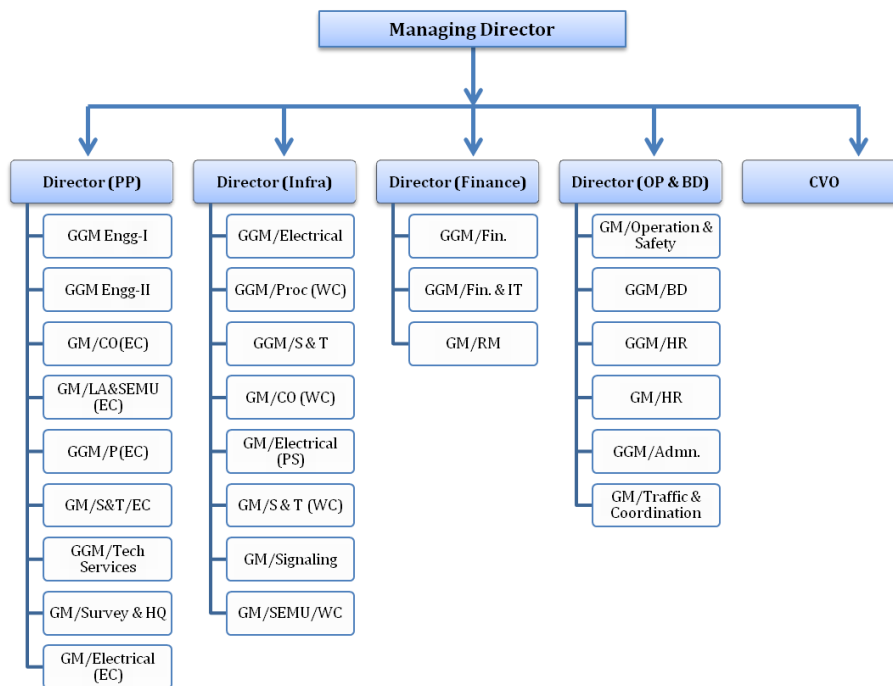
Managing Director

Director (PP)
GGM Engg-I
GGM Engg-II
GM/CO(EC)
GM/LA&SEMU (EC)
GGM/P(EC)
GM/S&T/EC
GGM/Tech Services
GM/Survey & HQ
GM/Electrical (EC)

Director (Infra)
GGM/Electrical
GGM/Proc (WC)
GGM/S & T
GM/CO (WC)
GM/Electrical (PS)
GM/S & T (WC)
GM/Signaling
GM/SEMU/WC

Director (Finance)
GGM/Fin.
GGM/Fin. & IT
GM/RM

Director (OP & BD)
GM/Operation & Safety
GGM/BD
GGM/HR
GM/HR
GGM/Admn.
GM/Traffic & Coordination

CVO